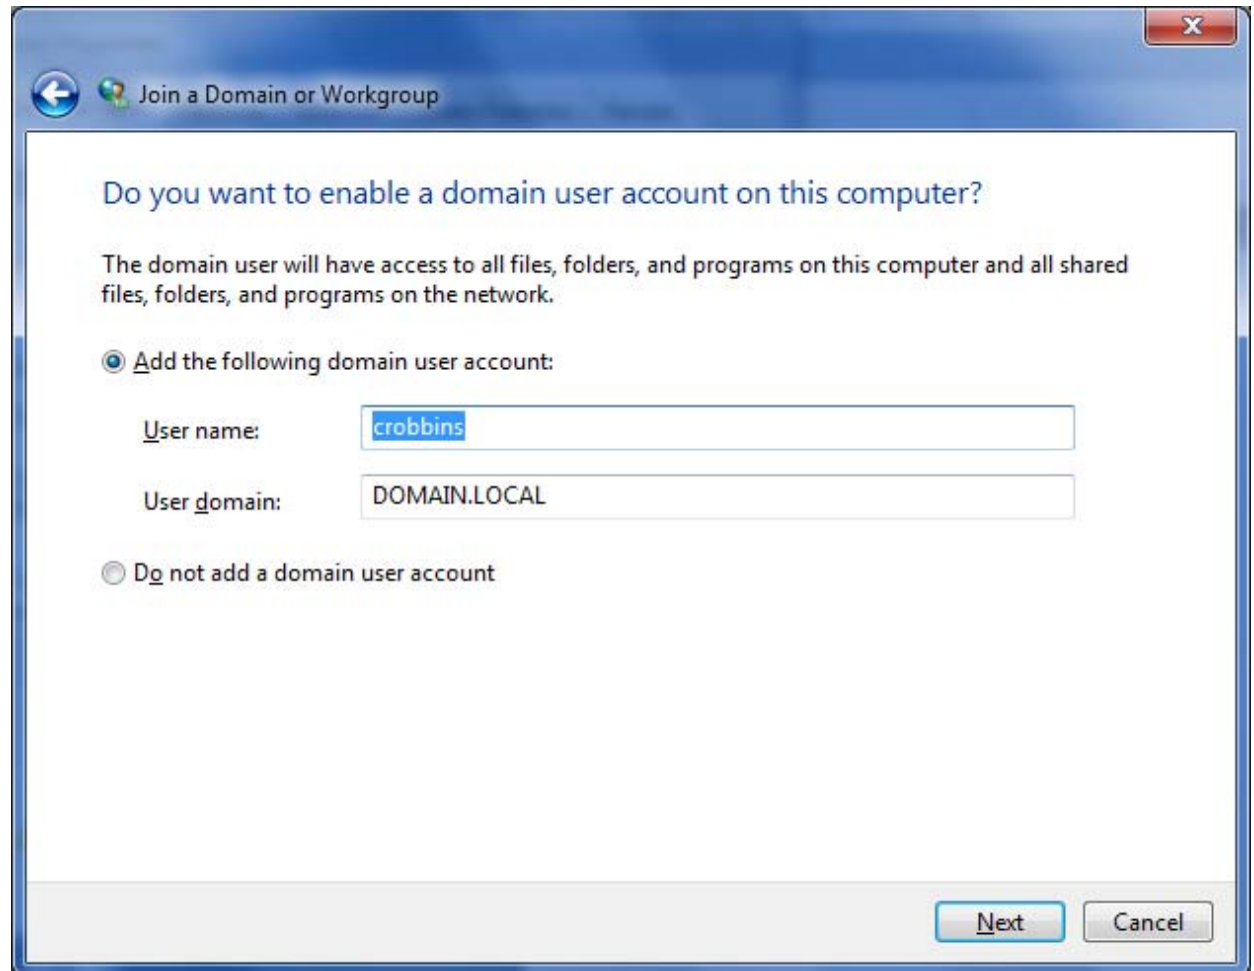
Join a Domain or Workgroup

Do you want to enable a domain user account on this computer?

The domain user will have access to all files, folders, and programs on this computer and all shared files, folders, and programs on the network.

Add the following domain user account:

User name: crobbins

User domain: DOMAIN.LOCAL

Do not add a domain user account

Next Cancel